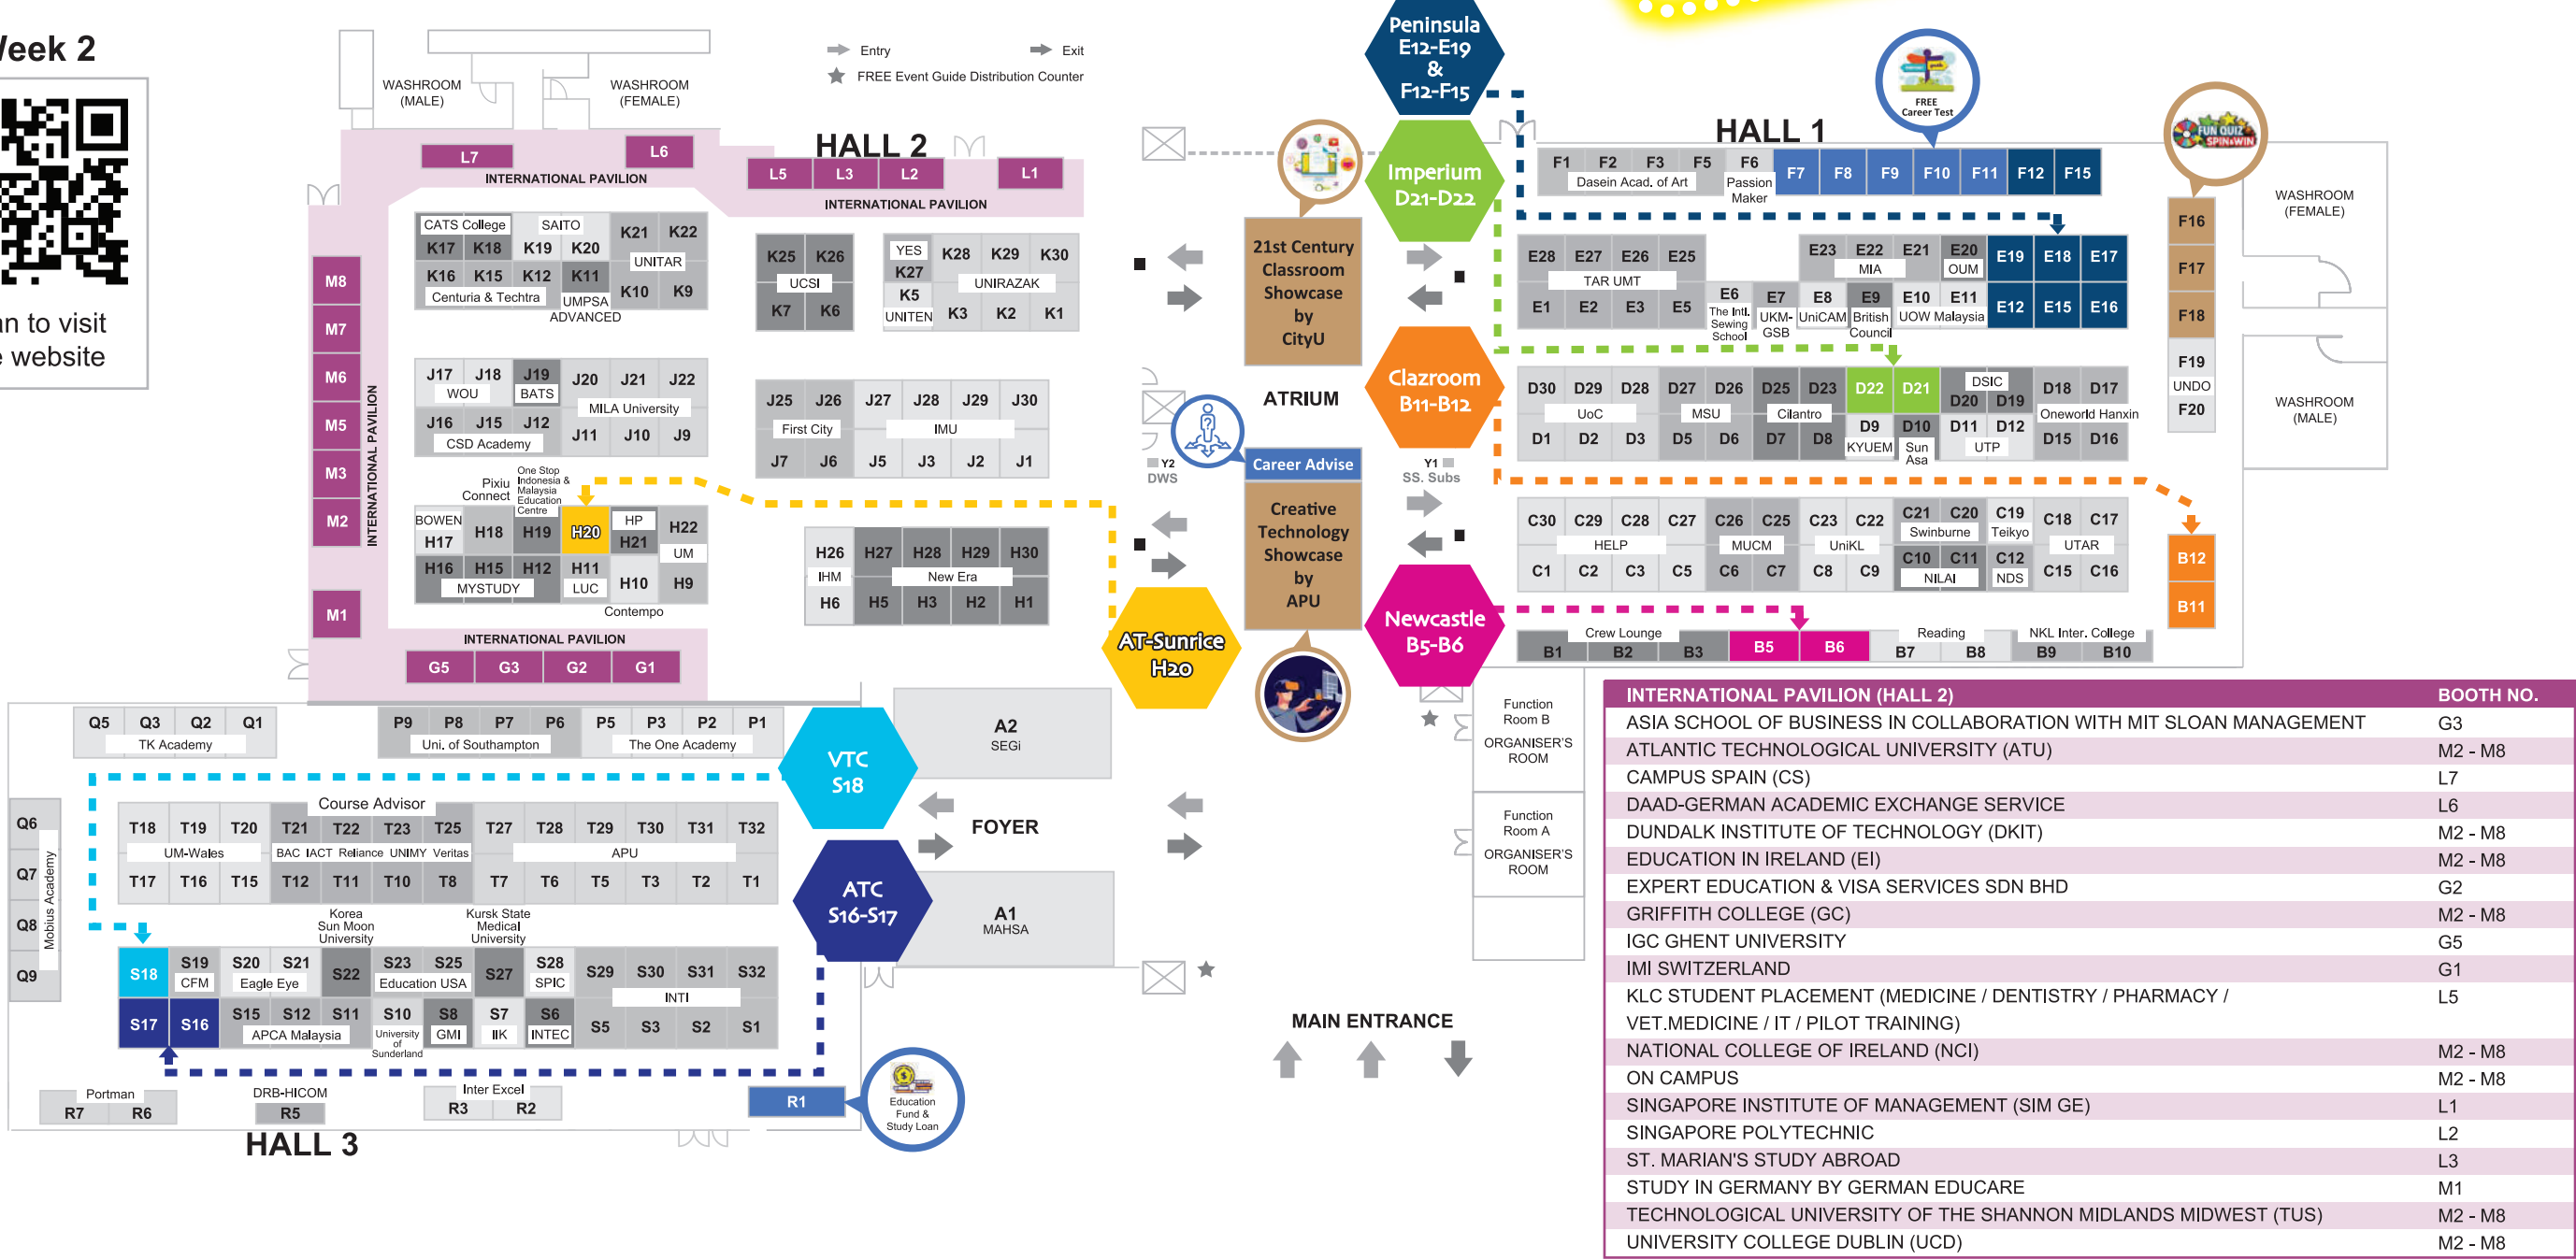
Week 2

n to visit
website

WASHROOM (MALE)
WASHROOM (FEMALE)

Entry
Exit
FREE Event Guide Distribution Counter

HALL 2

L7
L6
INTERNATIONAL PAVILION
L5
L3
L2
L1
INTERNATIONAL PAVILION

M8
M7
M6
M5
M3
M2
M1
INTERNATIONAL PAVILION

CATS College
SAITO
K17
K18
K19
K20
K21
K22
UNITAR
K16
K15
K12
K11
K10
K9
Centuria & Techtra
UMPSA ADVANCED

K25
K26
UCSI
K7
K6

YES
K27
K28
K29
K30
UNIRAZAK
K5
UNITEN
K3
K2
K1

J17
J18
J19
J20
J21
J22
WOU
BATS
MILA University
J16
J15
J12
J11
J10
J9
CSD Academy

J25
J26
J27
J28
J29
J30
First City
IMU
J7
J6
J5
J3
J2
J1

Pixiu Connect
One Stop Indonesia & Malaysia Education Centre
BOWEN
H17
H18
H19
H20
HP
H21
H22
UM
H16
H15
H12
H11
LUC
H10
H9
MYSTUDY
Contempo

H26
IHM
H6
H27
H28
H29
H30
New Era
H5
H3
H2
H1

INTERNATIONAL PAVILION
G5
G3
G2
G1

Q5
Q3
Q2
Q1
TK Academy
P9
P8
P7
P6
Uni. of Southampton
P5
P3
P2
P1
The One Academy

VTC S18
A2 SEGi
FOYER
ATC S16-S17
A1 MAHSA

Q6
Q7
Q8
Q9
Mobius Academy

Course Advisor
T18
T19
T20
T21
T22
T23
T25
T27
T28
T29
T30
T31
T32
UM-Wales
BAC IACT Reliance UNIMY Veritas
APU
T17
T16
T15
T12
T11
T10
T8
T7
T6
T5
T3
T2
T1
Korea Sun Moon University
Kursk State Medical University

S18
S19
CFM
S20
S21
Eagle Eye
S22
S23
S25
Education USA
S27
S28
SPIC
S29
S30
S31
S32
INTI
S17
S16
S15
S12
S11
APCA Malaysia
S10
University of Sunderland
S8
GMI
S7
IIK
S6
INTEC
S5
S3
S2
S1

Portman
R7
R6
DRB-HICOM
R5
Inter Excel
R3
R2
R1
HALL 3
Education Fund & Study Loan

21st Century Classroom Showcase by CityU
ATRIUM
Career Advise
Creative Technology Showcase by APU
Y2 DWS
Y1 SS. Subs
AT-Sunrice H20
MAIN ENTRANCE

Peninsula E12-E19 & F12-F15
Imperium D21-D22
Clazroom B11-B12
Newcastle B5-B6

HALL 1
FREE Career Test
FUN QUIZ SPIN&WIN

F1
F2
F3
F5
F6
Dasein Acad. of Art
Passion Maker
F7
F8
F9
F10
F11
F12
F15

E28
E27
E26
E25
TAR UMT
E1
E2
E3
E5
E6
The Intl. Sewing School
E7
UKM-GSB
E8
UniCAM
E9
British Council
E23
E22
MIA
E21
E20
OUM
E10
E11
UOW Malaysia
E19
E18
E17
E12
E15
E16

D30
D29
D28
UoC
D1
D2
D3
D27
D26
MSU
D5
D6
D25
D23
Cilantro
D7
D8
D22
D21
D9
KYUEM
D10
Sun Asa
DSIC
D20
D19
D11
D12
UTP
D18
D17
Oneworld Hanxin
D15
D16

C30
C29
C28
C27
HELP
C1
C2
C3
C5
C26
C25
MUCM
C6
C7
C23
C22
UniKL
C8
C9
C21
C20
Swinburne
C10
C11
NILAI
C19
Teikyo
C12
NDS
C18
C17
UTAR
C15
C16

Crew Lounge
B1
B2
B3
B5
B6
Reading
B7
B8
NKL Inter. College
B9
B10

F16
F17
F18
F19
UNDO
F20
B12
B11
WASHROOM (FEMALE)
WASHROOM (MALE)

Function Room B
ORGANISER'S ROOM
Function Room A
ORGANISER'S ROOM

| INTERNATIONAL PAVILION (HALL 2) | BOOTH NO. |
|---|---|
| ASIA SCHOOL OF BUSINESS IN COLLABORATION WITH MIT SLOAN MANAGEMENT | G3 |
| ATLANTIC TECHNOLOGICAL UNIVERSITY (ATU) | M2 - M8 |
| CAMPUS SPAIN (CS) | L7 |
| DAAD-GERMAN ACADEMIC EXCHANGE SERVICE | L6 |
| DUNDALK INSTITUTE OF TECHNOLOGY (DKIT) | M2 - M8 |
| EDUCATION IN IRELAND (EI) | M2 - M8 |
| EXPERT EDUCATION & VISA SERVICES SDN BHD | G2 |
| GRIFFITH COLLEGE (GC) | M2 - M8 |
| IGC GHENT UNIVERSITY | G5 |
| IMI SWITZERLAND | G1 |
| KLC STUDENT PLACEMENT (MEDICINE / DENTISTRY / PHARMACY / VET.MEDICINE / IT / PILOT TRAINING) | L5 |
| NATIONAL COLLEGE OF IRELAND (NCI) | M2 - M8 |
| ON CAMPUS | M2 - M8 |
| SINGAPORE INSTITUTE OF MANAGEMENT (SIM GE) | L1 |
| SINGAPORE POLYTECHNIC | L2 |
| ST. MARIAN'S STUDY ABROAD | L3 |
| STUDY IN GERMANY BY GERMAN EDUCARE | M1 |
| TECHNOLOGICAL UNIVERSITY OF THE SHANNON MIDLANDS MIDWEST (TUS) | M2 - M8 |
| UNIVERSITY COLLEGE DUBLIN (UCD) | M2 - M8 |